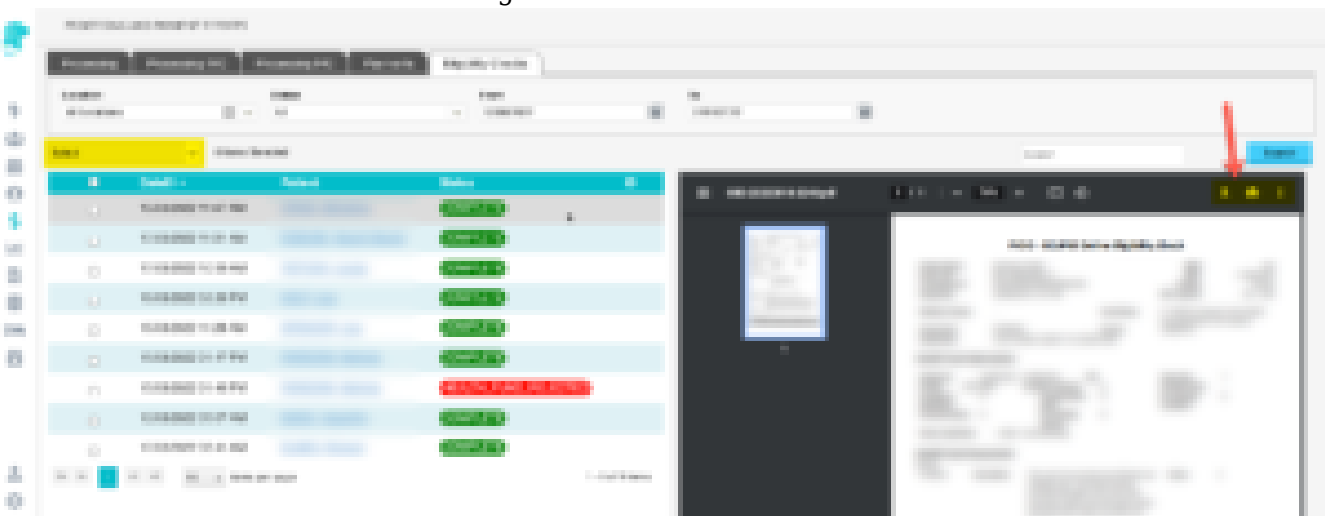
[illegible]

Processing | Processing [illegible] | Processing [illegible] | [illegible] | Eligibility Checks

Location | Status | From | To

Select | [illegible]

Search | Export

| | Date | Patient | Status |
|---|---|---|---|
| | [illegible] | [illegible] | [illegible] |
| | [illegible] | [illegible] | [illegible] |
| | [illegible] | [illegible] | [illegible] |
| | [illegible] | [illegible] | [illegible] |
| | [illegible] | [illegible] | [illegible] |
| | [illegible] | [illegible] | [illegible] |
| | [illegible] | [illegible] | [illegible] |
| | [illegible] | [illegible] | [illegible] |
| | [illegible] | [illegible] | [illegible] |

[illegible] items per page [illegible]

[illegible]

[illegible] Eligibility Check